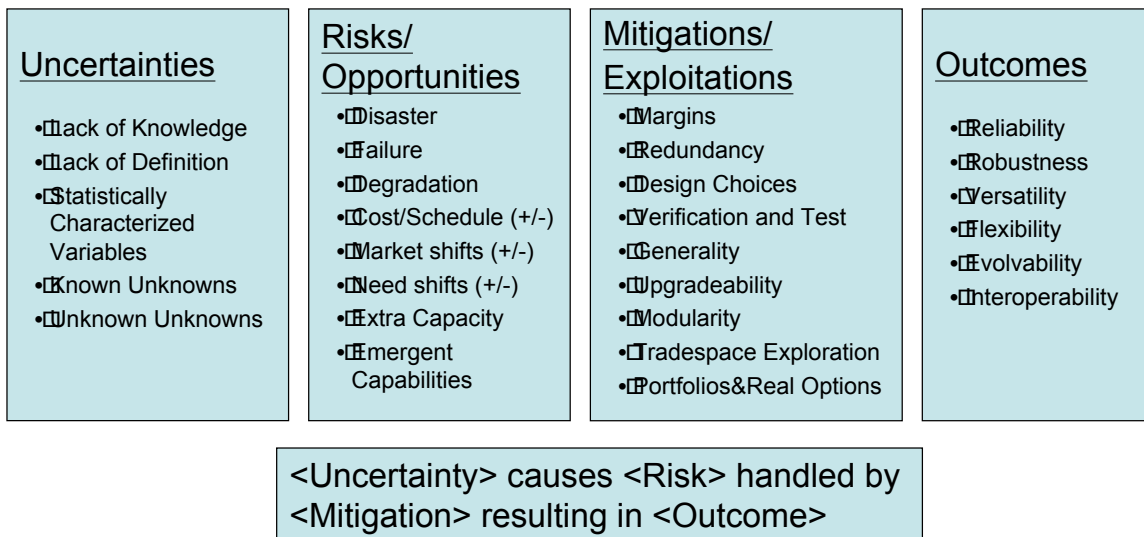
Uncertainties

• Lack of Knowledge
• Lack of Definition
• Statistically Characterized Variables
• Known Unknowns
• Unknown Unknowns

Risks/ Opportunities

• Disaster
• Failure
• Degradation
• Cost/Schedule (+/-)
• Market shifts (+/-)
• Need shifts (+/-)
• Extra Capacity
• Emergent Capabilities

Mitigations/ Exploitations

• Margins
• Redundancy
• Design Choices
• Verification and Test
• Generality
• Upgradeability
• Modularity
• Tradespace Exploration
• Portfolios&Real Options

Outcomes

• Reliability
• Robustness
• Versatility
• Flexibility
• Evolvability
• Interoperability

<Uncertainty> causes <Risk> handled by <Mitigation> resulting in <Outcome>